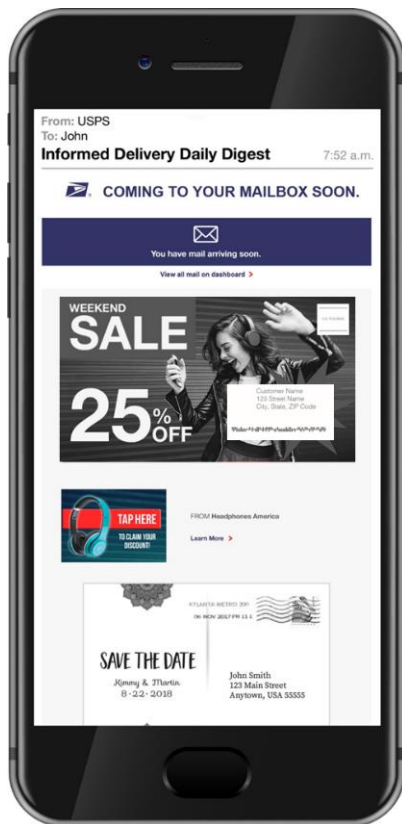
From: USPS
To: John
Informed Delivery Daily Digest 7:52 a.m.

COMING TO YOUR MAILBOX SOON.

You have mail arriving soon.

View all mail on dashboard >

WEEKEND
SALE
25% OFF

Customer Name
123 Street Name
City, State, ZIP Code

TAP HERE
TO CLAIM YOUR DISCOUNT!

FROM Headphones America

Learn More >

ATLANTA METRO 300
06 NOV 2017 PM 11 L

SAVE THE DATE
Kimmy & Martin
8·22·2018

John Smith
123 Main Street
Anytown, USA 55555